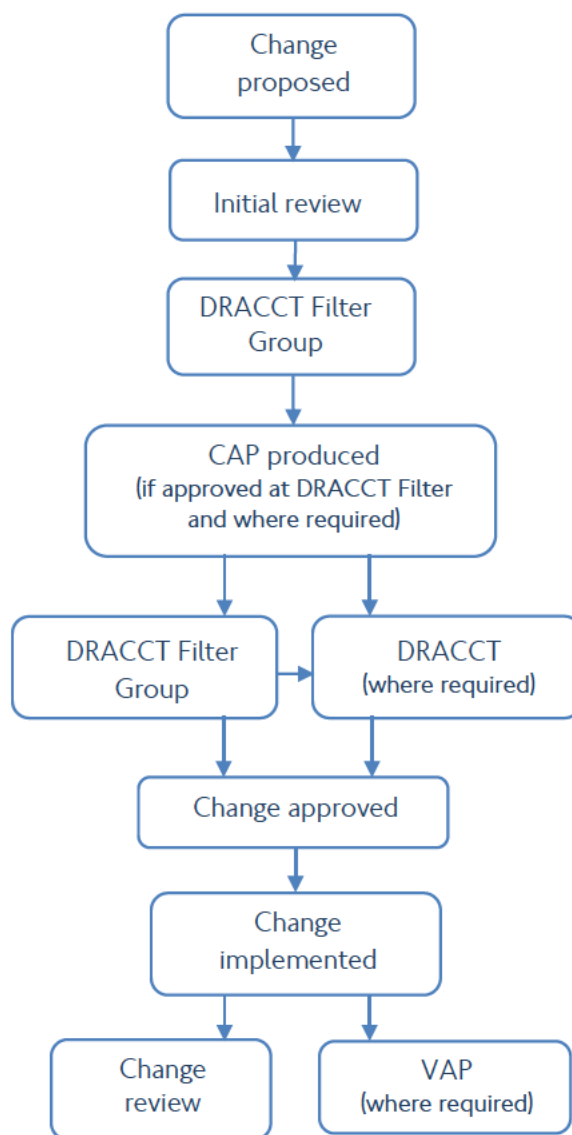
Change proposed

Initial review

DRACCT Filter Group

CAP produced
(if approved at DRACCT Filter and where required)

DRACCT Filter Group

DRACCT
(where required)

Change approved

Change implemented

Change review

VAP
(where required)